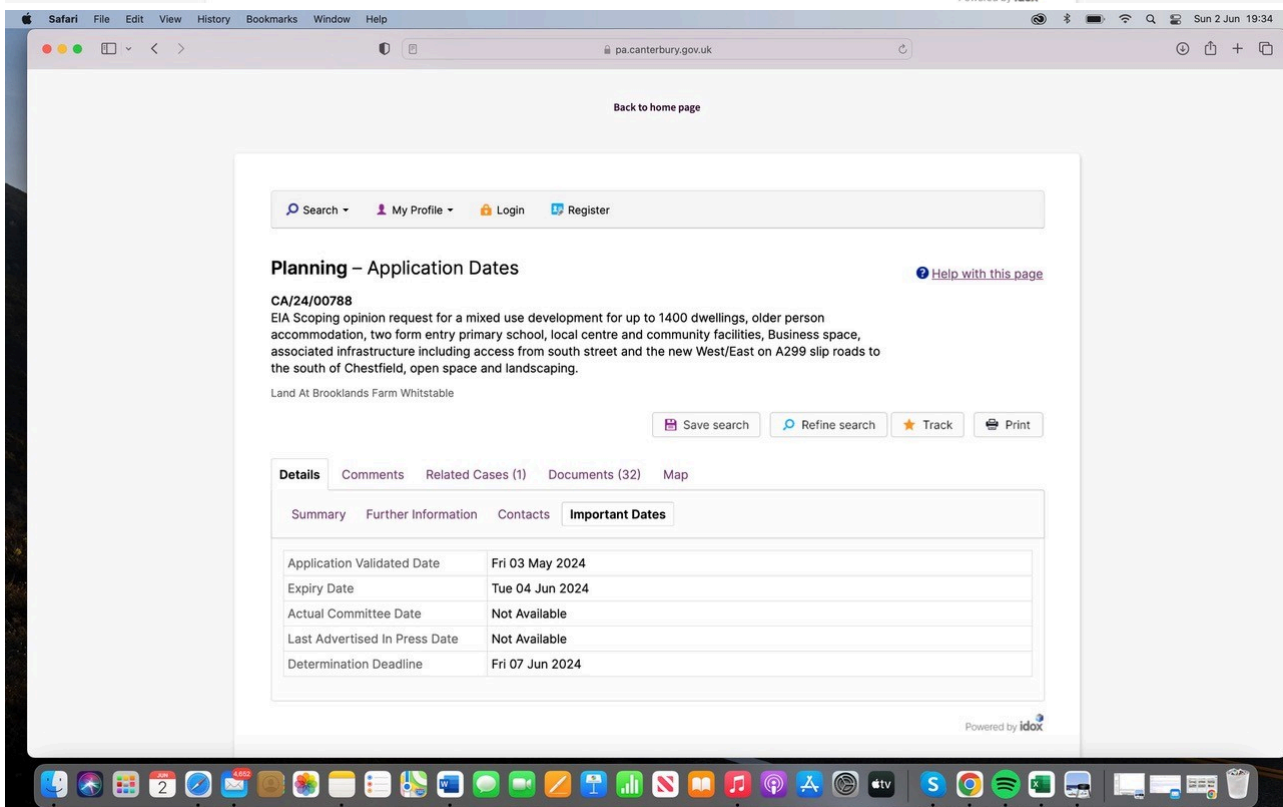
Safari File Edit View History Bookmarks Window Help

Sun 2 Jun 19:34

pa.canterbury.gov.uk

Back to home page

Search ▾ My Profile ▾ Login Register

**Planning** – Application Dates

Help with this page

**CA/24/00788**
EIA Scoping opinion request for a mixed use development for up to 1400 dwellings, older person accommodation, two form entry primary school, local centre and community facilities, Business space, associated infrastructure including access from south street and the new West/East on A299 slip roads to the south of Chestfield, open space and landscaping.

Land At Brooklands Farm Whitstable

Save search Refine search Track Print

Details Comments Related Cases (1) Documents (32) Map

Summary Further Information Contacts Important Dates

| | |
|---|---|
| Application Validated Date | Fri 03 May 2024 |
| Expiry Date | Tue 04 Jun 2024 |
| Actual Committee Date | Not Available |
| Last Advertised In Press Date | Not Available |
| Determination Deadline | Fri 07 Jun 2024 |

Powered by idox

JUN 2

4,652